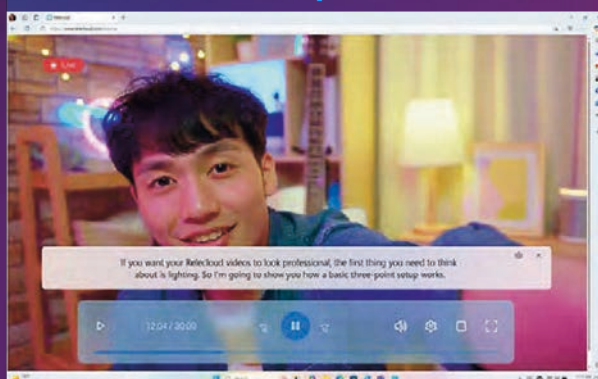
Relecloud

Live

If you want your Relecloud videos to look professional, the first thing you need to think about is lighting. So I'm going to show you how a basic three-point setup works.

12:04 / 20:00